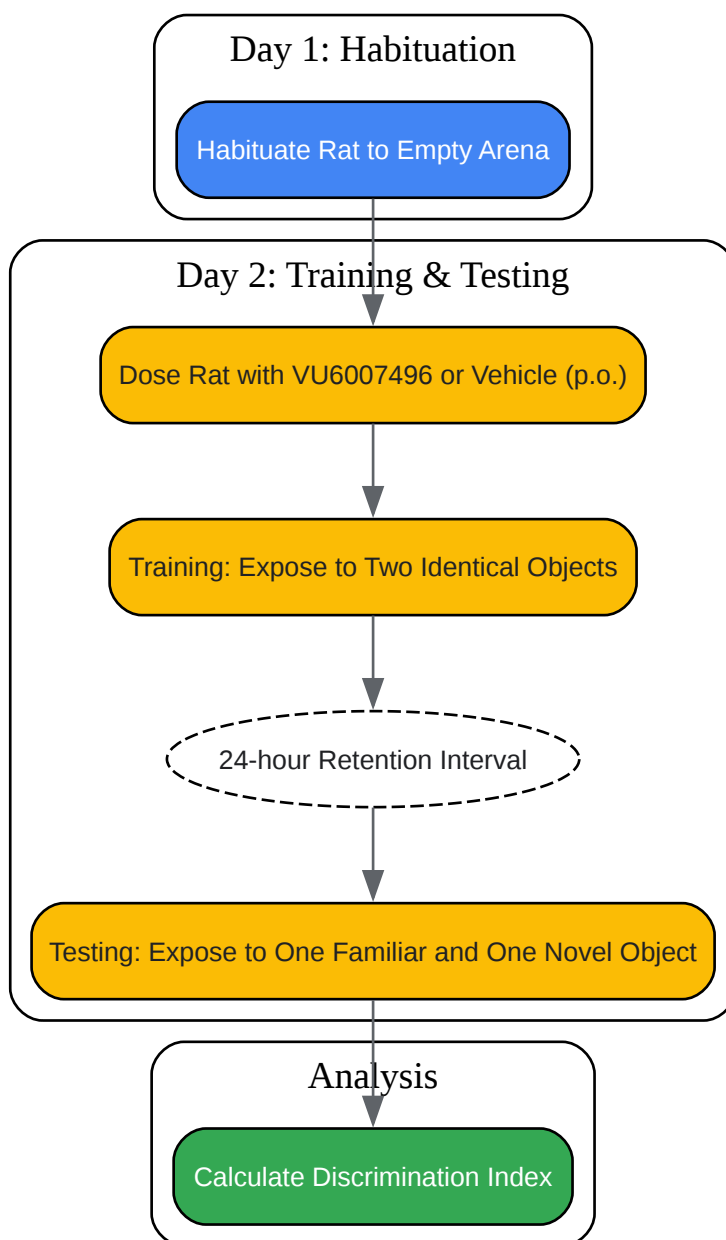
Day 1: Habituation

Habituate Rat to Empty Arena

Day 2: Training & Testing

Dose Rat with VU6007496 or Vehicle (p.o.)

Training: Expose to Two Identical Objects

24-hour Retention Interval

Testing: Expose to One Familiar and One Novel Object

Analysis

Calculate Discrimination Index